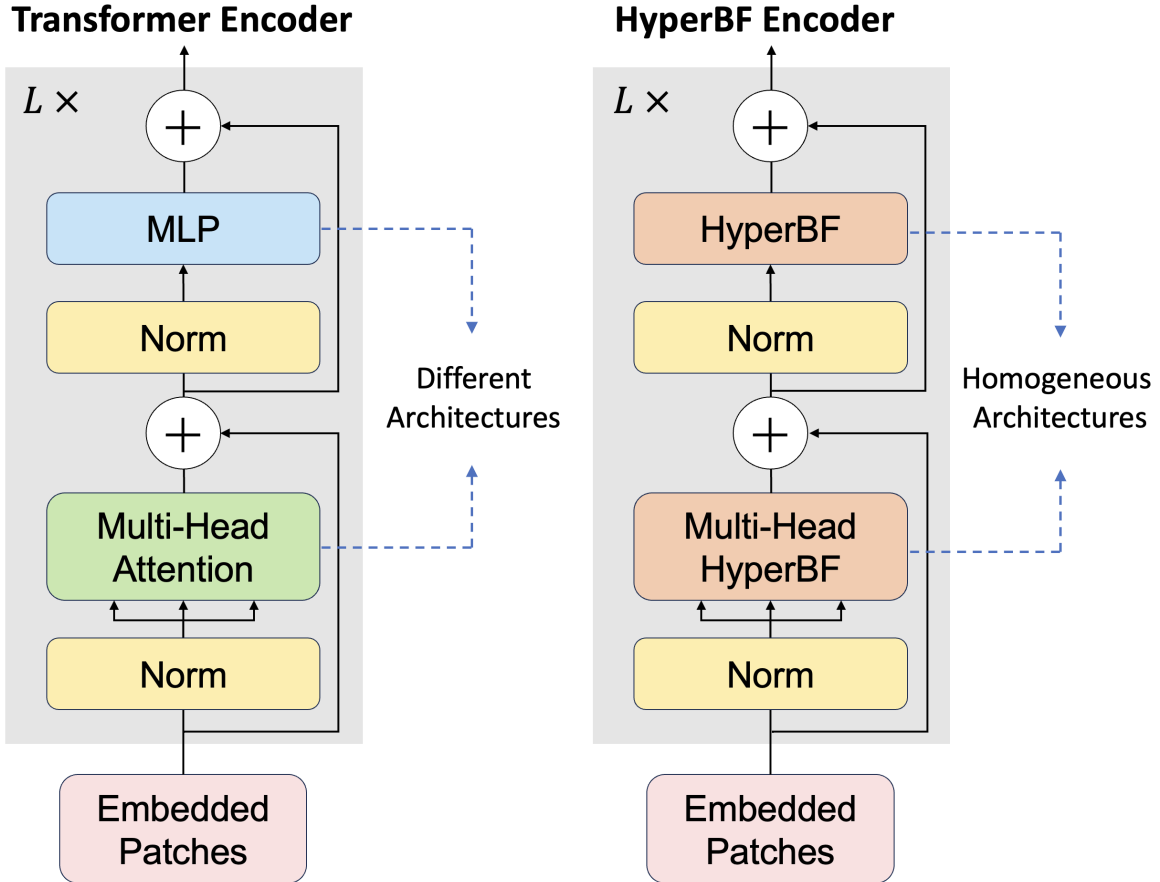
Transformer Encoder

$L \times$

$+$

MLP

Norm

$+$

Multi-Head Attention

Norm

Embedded Patches

Different Architectures

HyperBF Encoder

$L \times$

$+$

HyperBF

Norm

$+$

Multi-Head HyperBF

Norm

Embedded Patches

Homogeneous Architectures